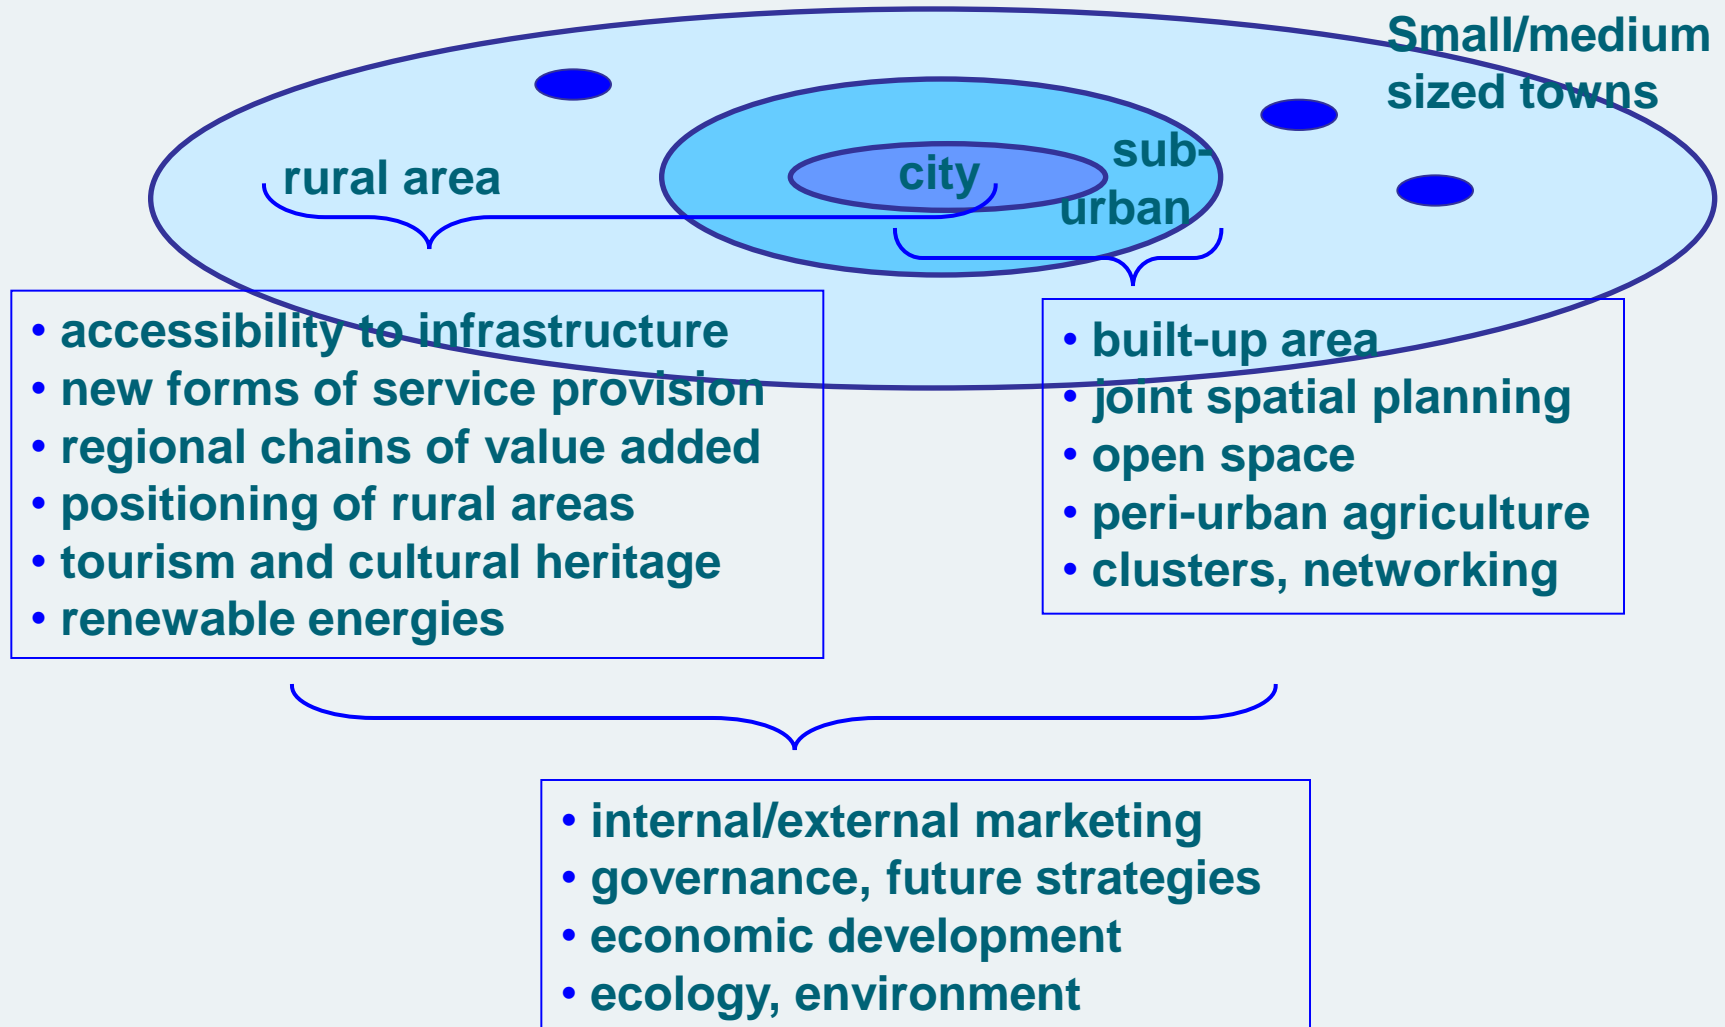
Small/medium sized towns

rural area

city

sub-urban

• accessibility to infrastructure
• new forms of service provision
• regional chains of value added
• positioning of rural areas
• tourism and cultural heritage
• renewable energies

• built-up area
• joint spatial planning
• open space
• peri-urban agriculture
• clusters, networking

• internal/external marketing
• governance, future strategies
• economic development
• ecology, environment